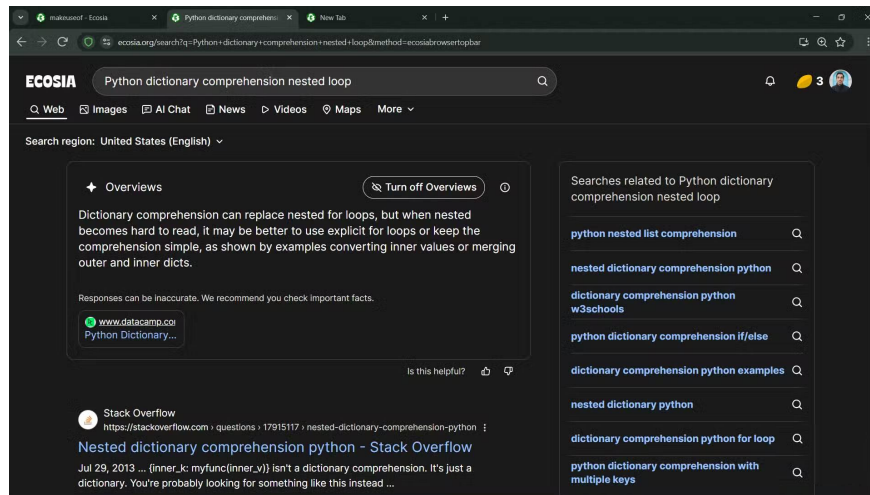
makeuseof - Ecosia
Python dictionary comprehensi
New Tab

ecosia.org/search?q=Python+dictionary+comprehension+nested+loop&method=ecosiabrowsertopbar

ECOSIA
Python dictionary comprehension nested loop

3

Web
Images
AI Chat
News
Videos
Maps
More

Search region: United States (English)

Overviews
Turn off Overviews

Dictionary comprehension can replace nested for loops, but when nested becomes hard to read, it may be better to use explicit for loops or keep the comprehension simple, as shown by examples converting inner values or merging outer and inner dicts.

Responses can be inaccurate. We recommend you check important facts.

www.datacamp.co
Python Dictionary...

Is this helpful?

Stack Overflow
https://stackoverflow.com › questions › 17915117 › nested-dictionary-comprehension-python
Nested dictionary comprehension python - Stack Overflow
Jul 29, 2013 ... {inner_k: myfunc(inner_v)} isn't a dictionary comprehension. It's just a dictionary. You're probably looking for something like this instead ...

Searches related to Python dictionary comprehension nested loop

python nested list comprehension
nested dictionary comprehension python
dictionary comprehension python w3schools
python dictionary comprehension if/else
dictionary comprehension python examples
nested dictionary python
dictionary comprehension python for loop
python dictionary comprehension with multiple keys